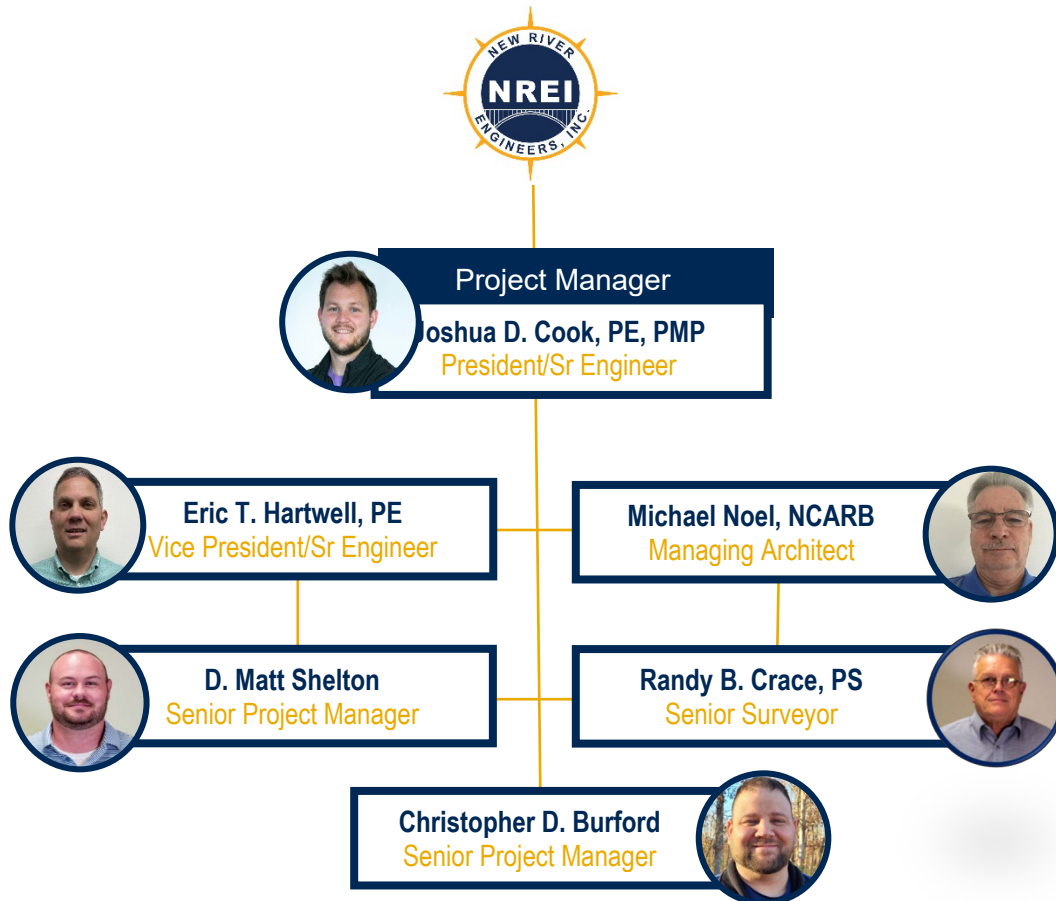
NEW RIVER
NREI
ENGINEERS, INC.

Project Manager

Joshua D. Cook, PE, PMP
President/Sr Engineer

Eric T. Hartwell, PE
Vice President/Sr Engineer

Michael Noel, NCARB
Managing Architect

D. Matt Shelton
Senior Project Manager

Randy B. Crace, PS
Senior Surveyor

Christopher D. Burford
Senior Project Manager